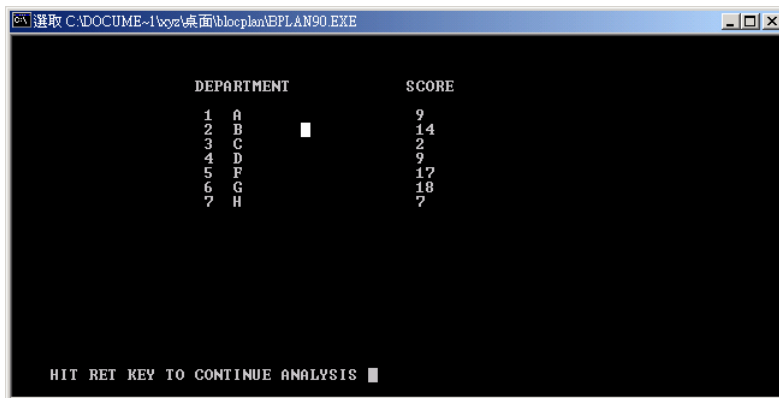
選取 C:\DOCUME~1\xyz\桌面\blocplan\BPLAN90.EXE

| DEPARTMENT | | SCORE |
|---|---|---|
| 1 | A | 9 |
| 2 | B | 14 |
| 3 | C | 2 |
| 4 | D | 9 |
| 5 | F | 17 |
| 6 | G | 18 |
| 7 | H | 7 |

HIT RET KEY TO CONTINUE ANALYSIS